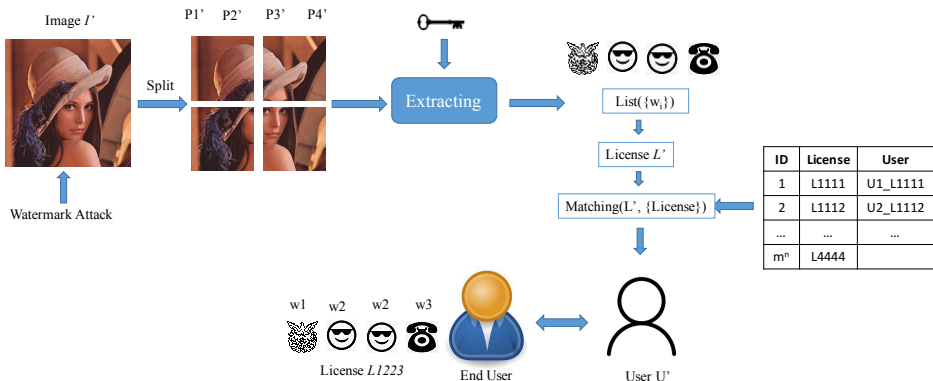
Image $I'$

Split

P1' P2' P3' P4'

Extracting

List({$w_i$})

License $L'$

Matching(L', {License})

| ID | License | User |
|---|---|---|
| 1 | L1111 | U1_L1111 |
| 2 | L1112 | U2_L1112 |
| … | … | … |
| $m^n$ | L4444 | |

Watermark Attack

w1 w2 w2 w3

License $L1223$

End User

User U'